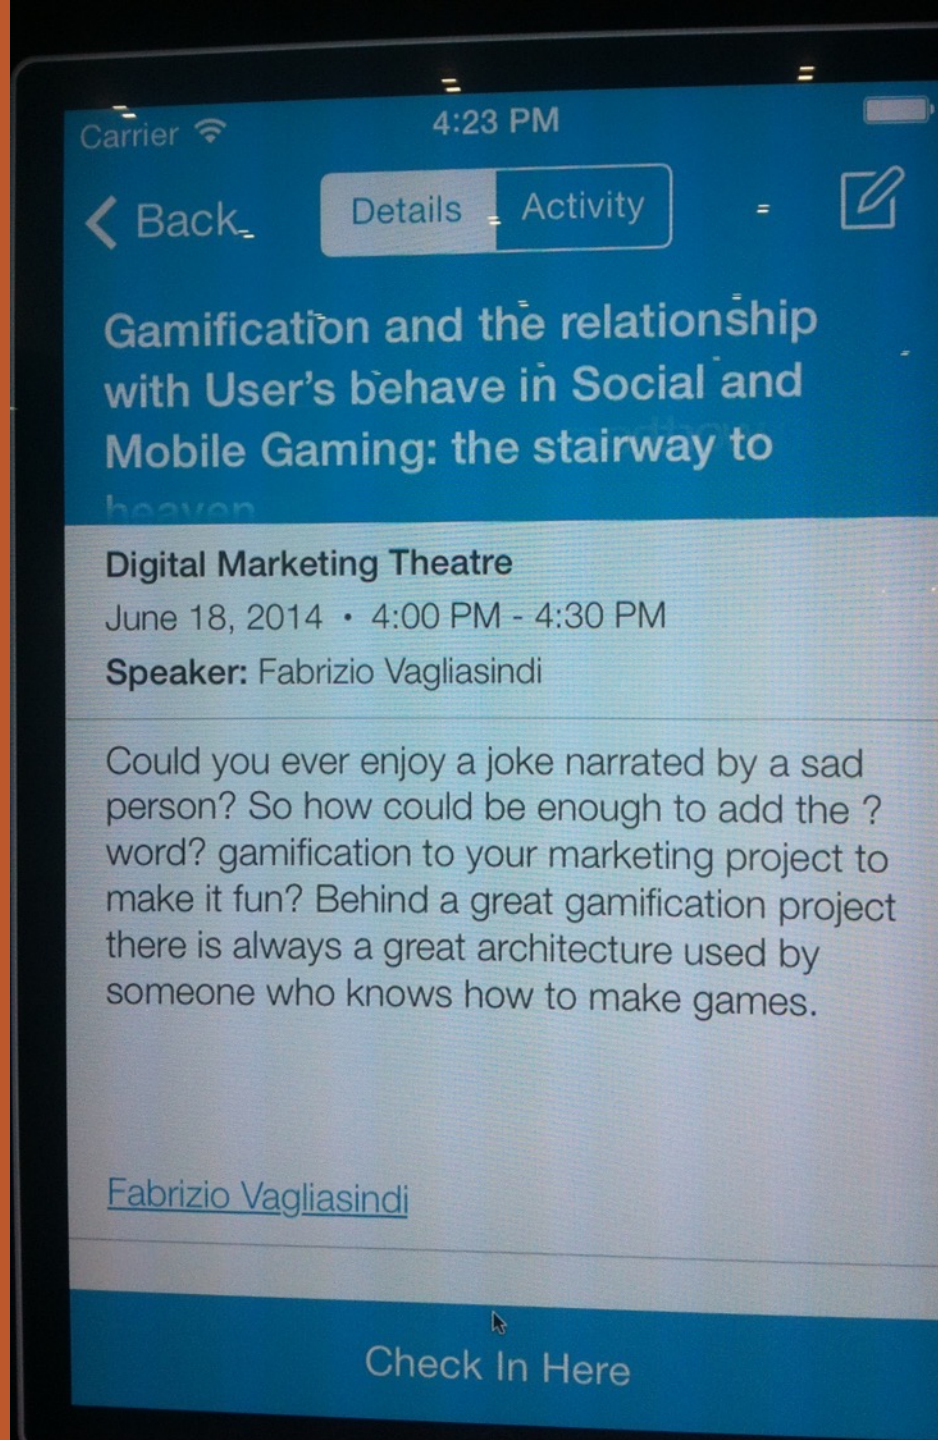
Carrier
4:23 PM

Back
Details
Activity

Gamification and the relationship with User's behave in Social and Mobile Gaming: the stairway to heaven

Digital Marketing Theatre
June 18, 2014 · 4:00 PM - 4:30 PM
Speaker: Fabrizio Vagliasindi

Could you ever enjoy a joke narrated by a sad person? So how could be enough to add the ? word? gamification to your marketing project to make it fun? Behind a great gamification project there is always a great architecture used by someone who knows how to make games.

Fabrizio Vagliasindi

Check In Here